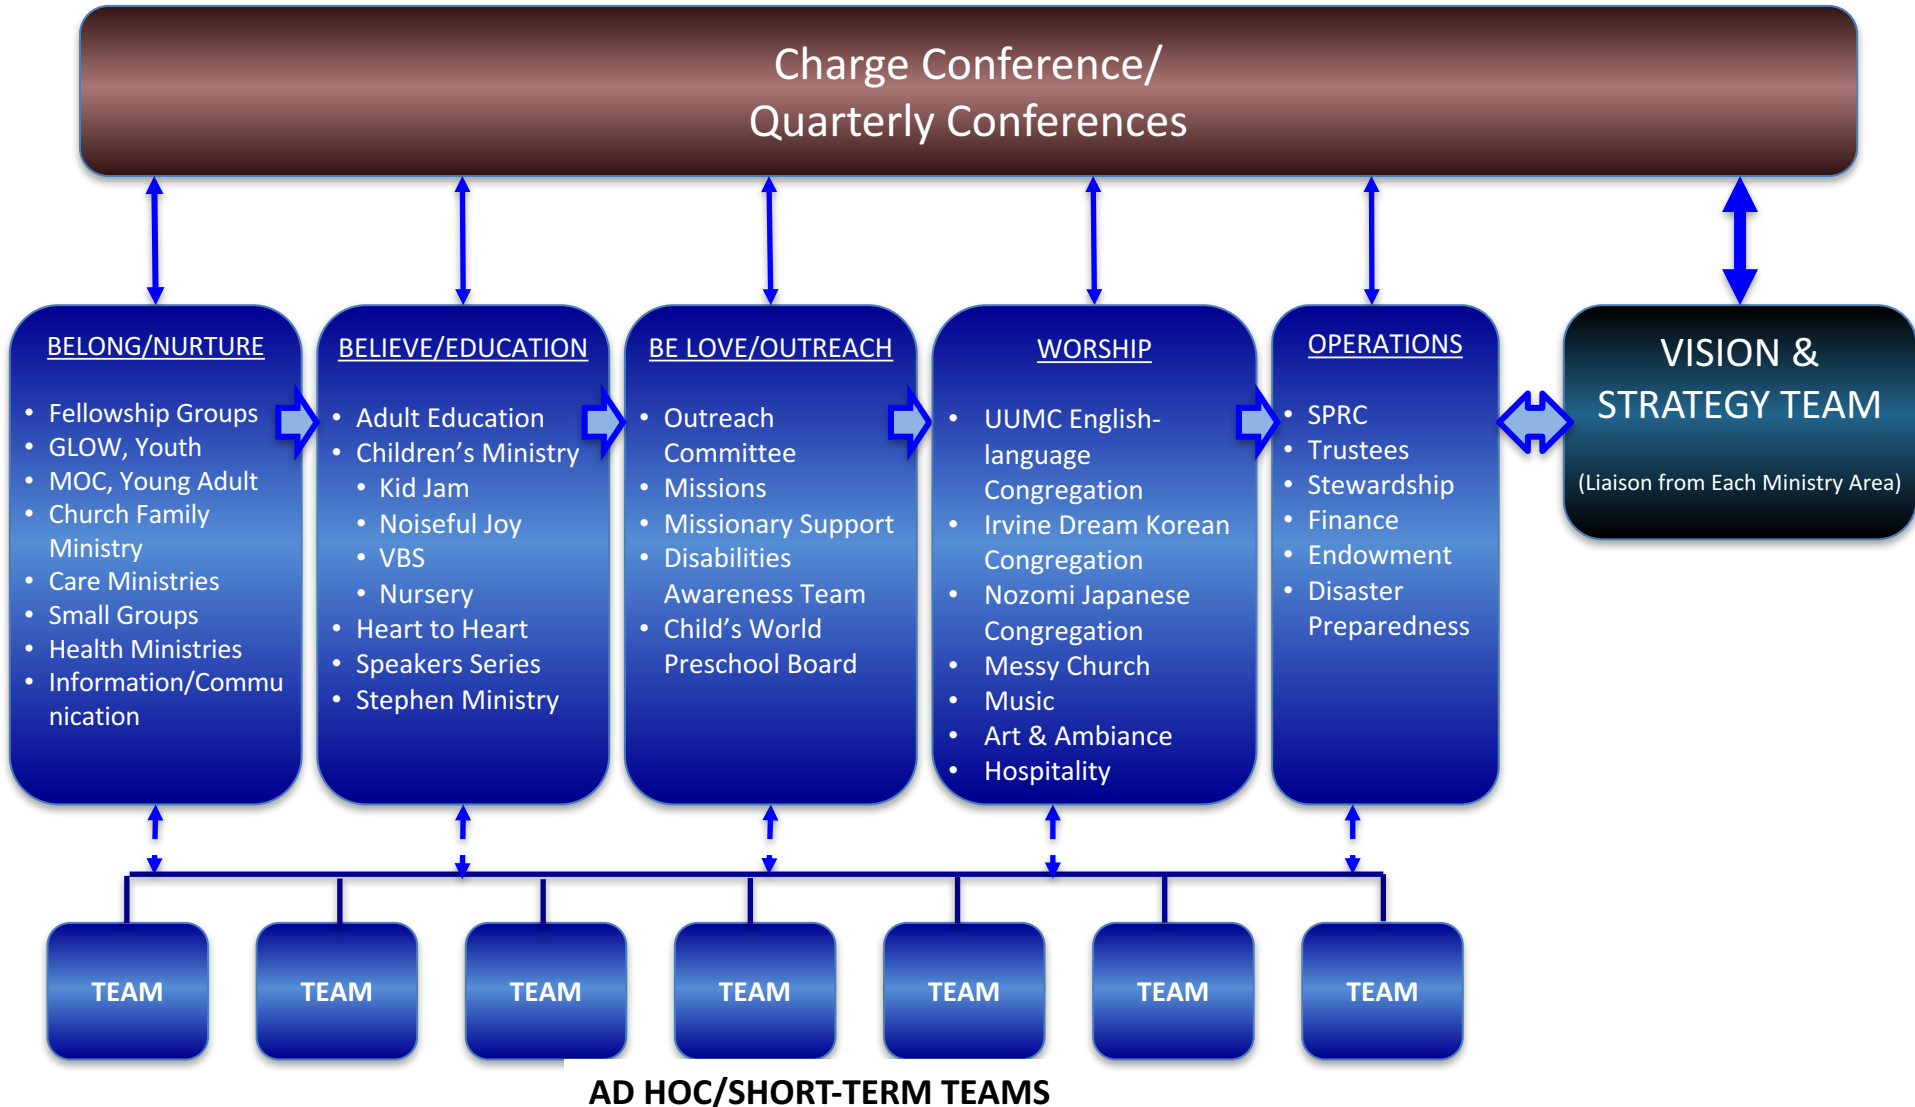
Charge Conference/
Quarterly Conferences

BELONG/NURTURE
- Fellowship Groups
- GLOW, Youth
- MOC, Young Adult
- Church Family Ministry
- Care Ministries
- Small Groups
- Health Ministries
- Information/Communication

BELIEVE/EDUCATION
- Adult Education
- Children's Ministry
  - Kid Jam
  - Noiseful Joy
  - VBS
  - Nursery
- Heart to Heart
- Speakers Series
- Stephen Ministry

BE LOVE/OUTREACH
- Outreach Committee
- Missions
- Missionary Support
- Disabilities Awareness Team
- Child's World Preschool Board

WORSHIP
- UUMC English-language Congregation
- Irvine Dream Korean Congregation
- Nozomi Japanese Congregation
- Messy Church
- Music
- Art & Ambiance
- Hospitality

OPERATIONS
- SPRC
- Trustees
- Stewardship
- Finance
- Endowment
- Disaster Preparedness

VISION & STRATEGY TEAM
(Liaison from Each Ministry Area)

TEAM
TEAM
TEAM
TEAM
TEAM
TEAM
TEAM

AD HOC/SHORT-TERM TEAMS